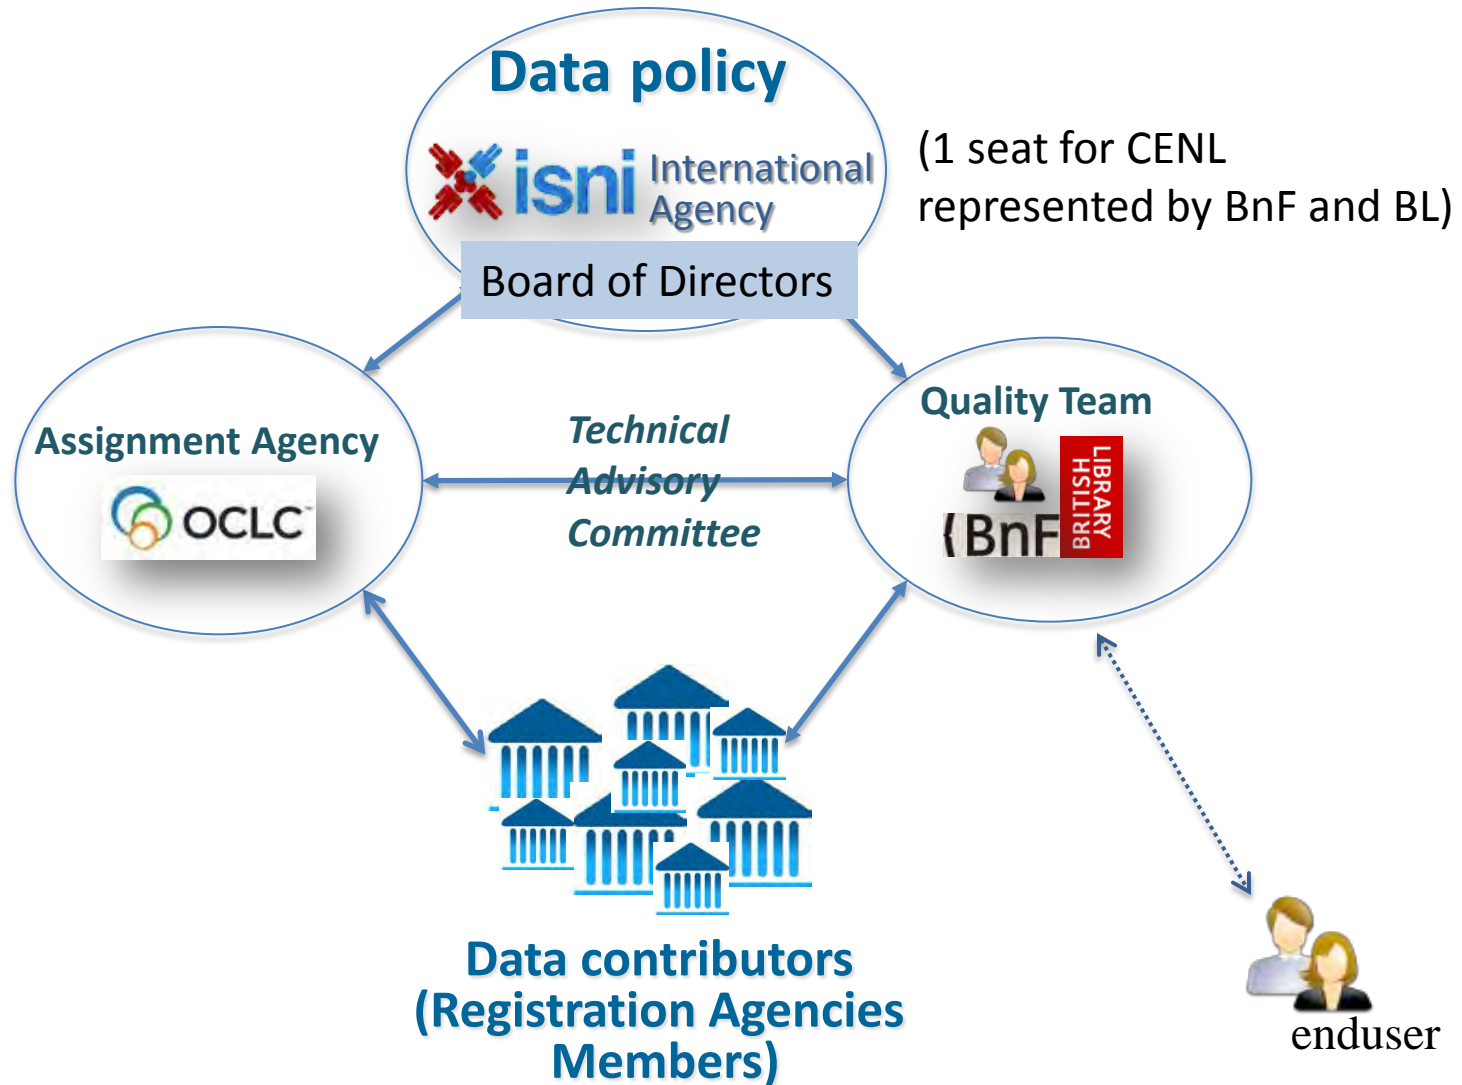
Data policy

isni International Agency

Board of Directors

(1 seat for CENL represented by BnF and BL)

Assignment Agency

OCLC

Technical Advisory Committee

Quality Team

BnF

BRITISH LIBRARY

Data contributors (Registration Agencies Members)

enduser